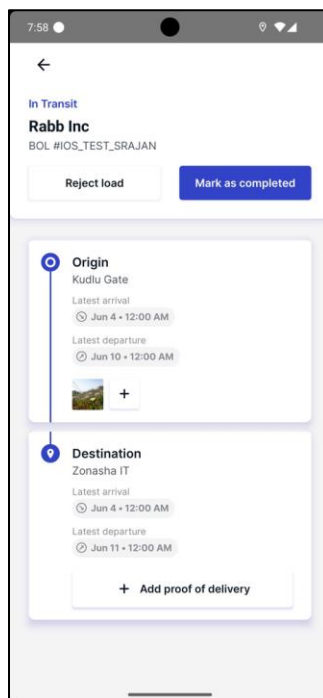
7:58

←

In Transit

Rabb Inc

BOL #IOS_TEST_SRAJAN

Reject load

Mark as completed

Origin
Kudlu Gate

Latest arrival
Jun 4 • 12:00 AM

Latest departure
Jun 10 • 12:00 AM

+

Destination
Zonasha IT

Latest arrival
Jun 4 • 12:00 AM

Latest departure
Jun 11 • 12:00 AM

+ Add proof of delivery